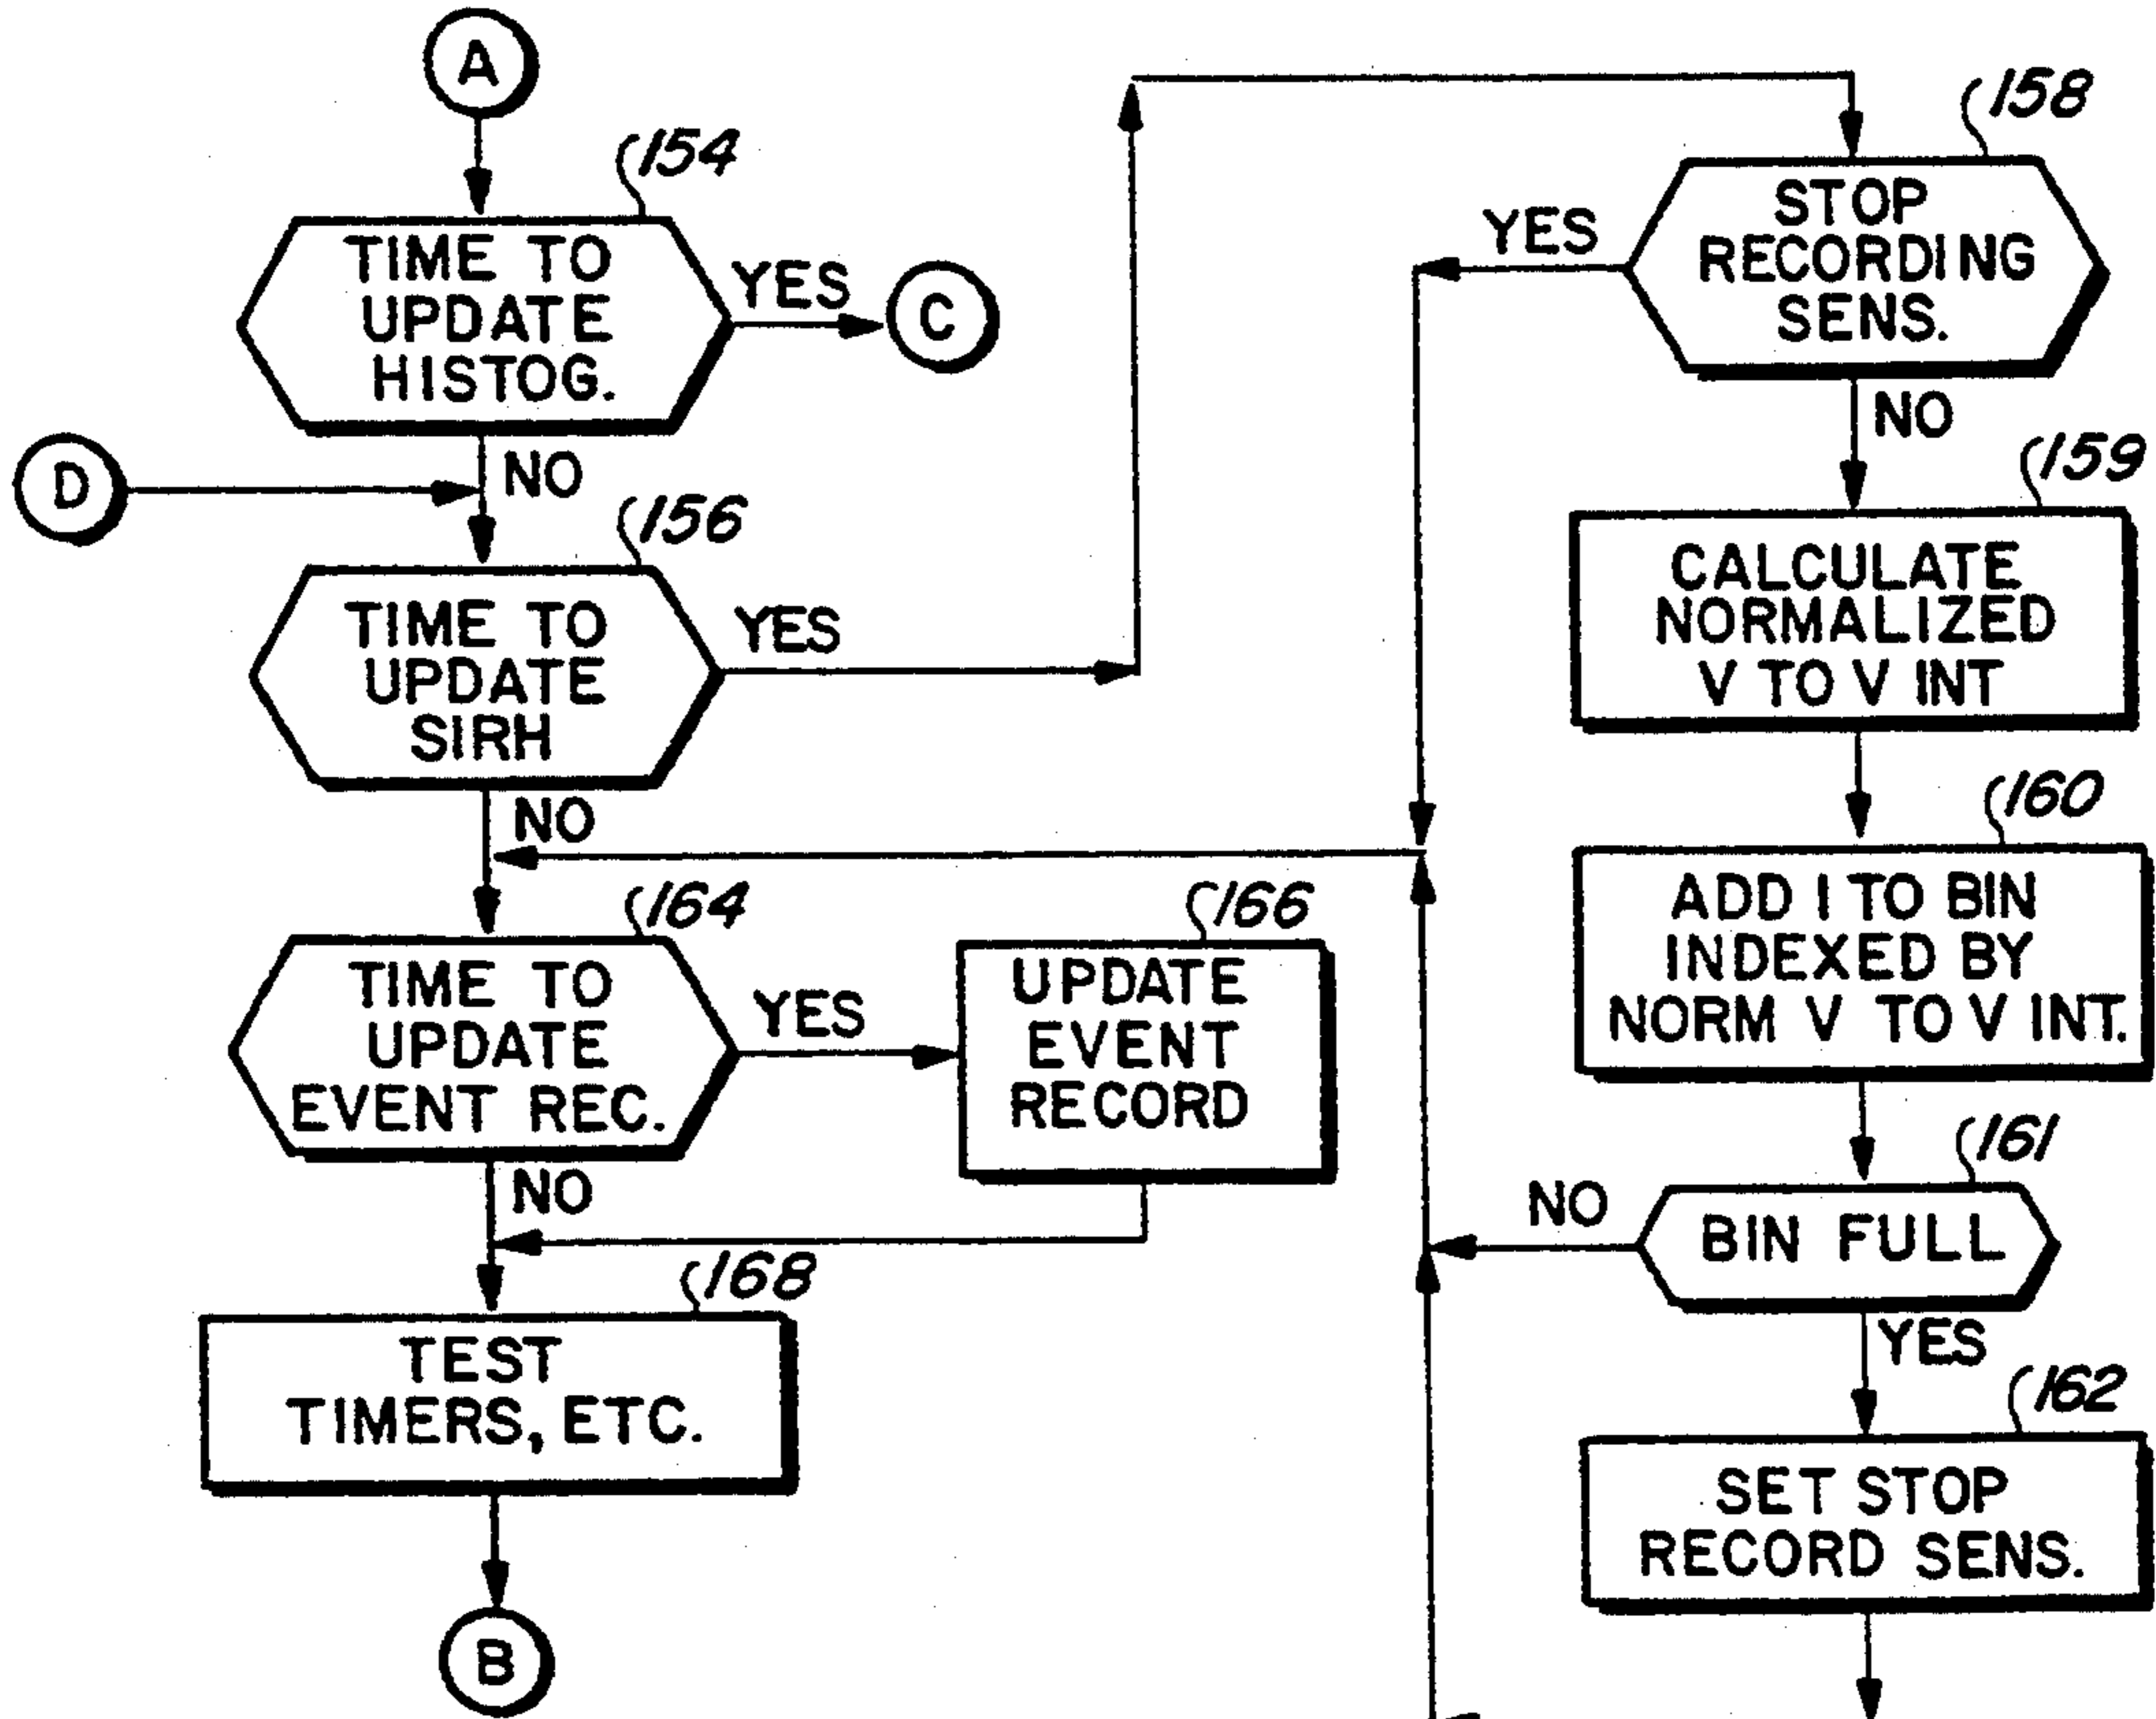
A

154

TIME TO UPDATE HISTOG.

YES

C

D

NO

156

TIME TO UPDATE SIRH

YES

NO

164

TIME TO UPDATE EVENT REC.

YES

166

UPDATE EVENT RECORD

NO

168

TEST TIMERS, ETC.

B

158

YES

STOP RECORDING SENS.

NO

159

CALCULATE NORMALIZED V TO V INT

160

ADD I TO BIN INDEXED BY NORM V TO V INT.

161

NO

BIN FULL

YES

162

SET STOP RECORD SENS.